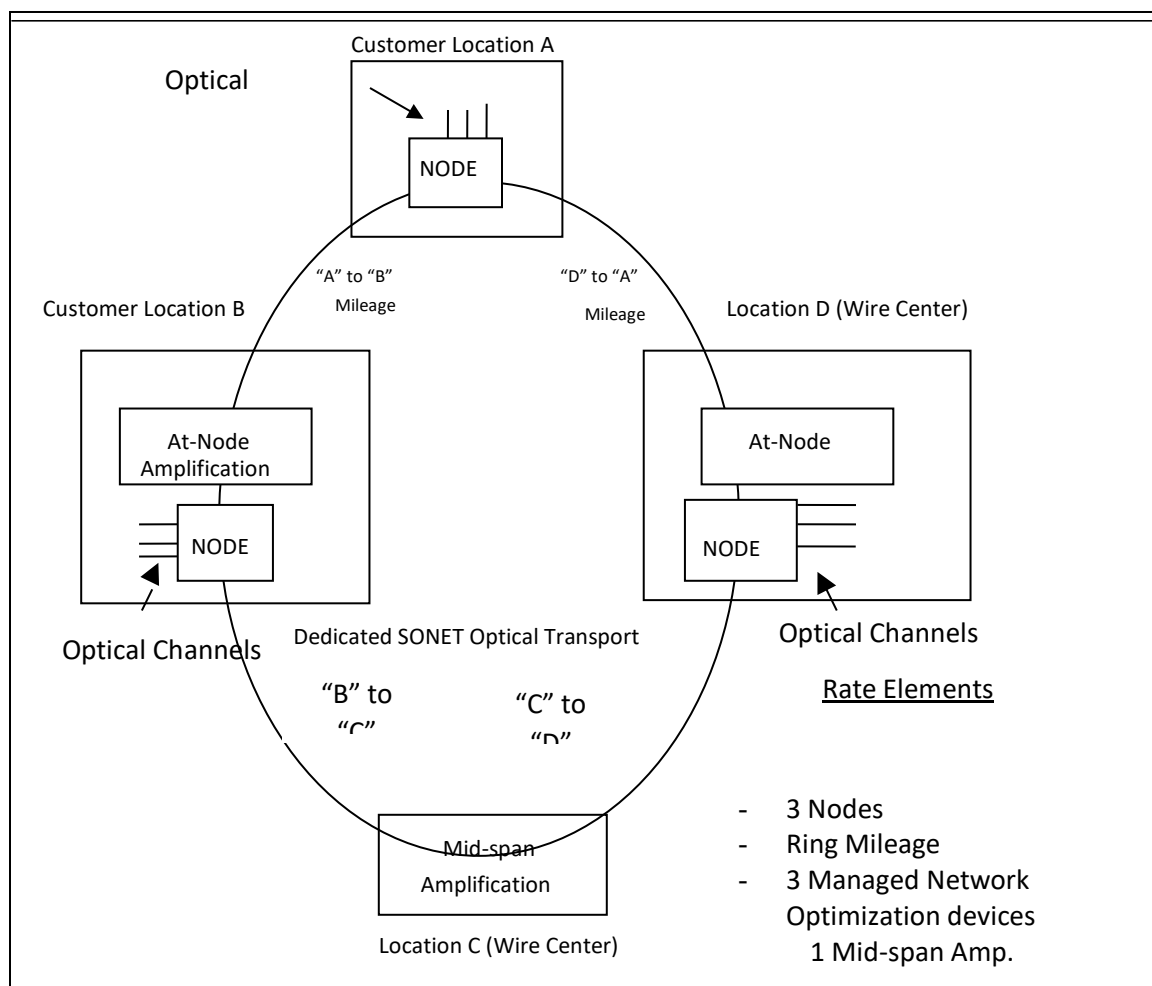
Customer Location A

Optical

NODE

"A" to "B" Mileage

"D" to "A" Mileage

Customer Location B

Location D (Wire Center)

At-Node Amplification

NODE

At-Node

NODE

Optical Channels

Dedicated SONET Optical Transport

Optical Channels

"B" to "C"

"C" to "D"

Rate Elements

Mid-span Amplification

Location C (Wire Center)

- 3 Nodes
- Ring Mileage
- 3 Managed Network Optimization devices
1 Mid-span Amp.